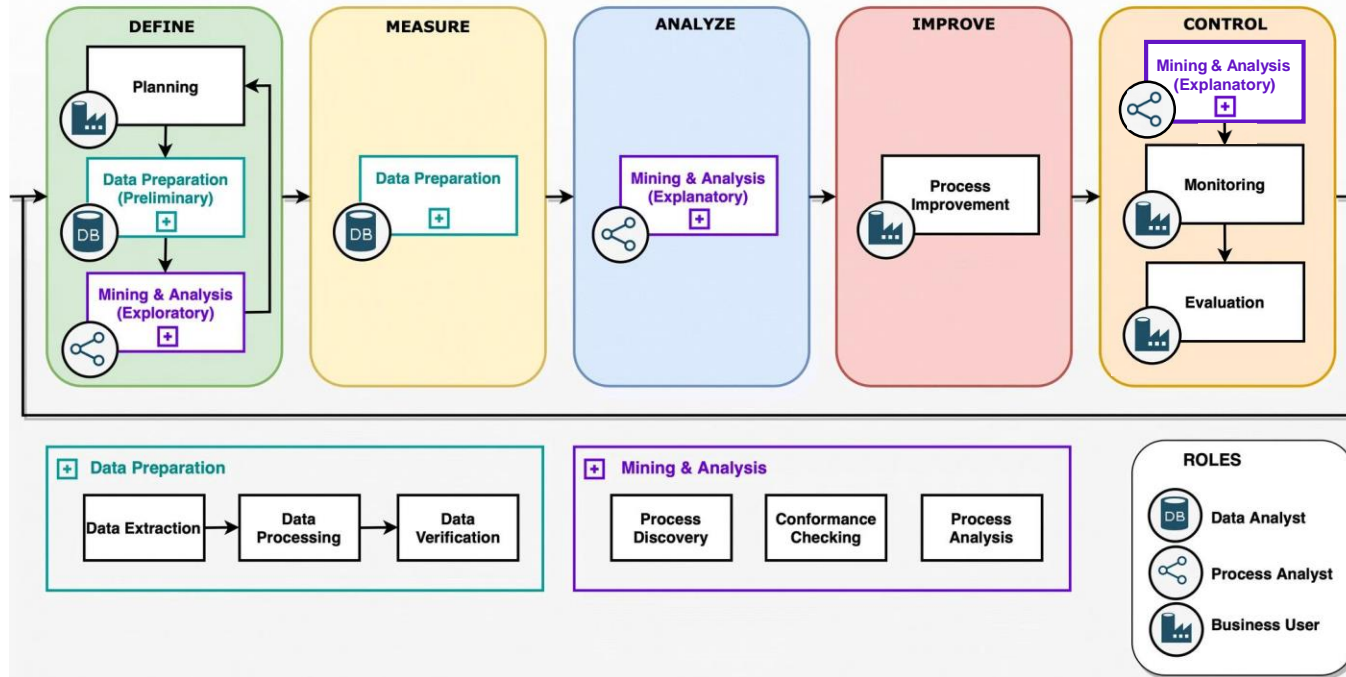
DEFINE

Planning

Data Preparation (Preliminary)

DB

Mining & Analysis (Exploratory)

MEASURE

Data Preparation

DB

ANALYZE

Mining & Analysis (Explanatory)

IMPROVE

Process Improvement

CONTROL

Mining & Analysis (Explanatory)

Monitoring

Evaluation

Data Preparation

Data Extraction

Data Processing

Data Verification

Mining & Analysis

Process Discovery

Conformance Checking

Process Analysis

ROLES

DB

Data Analyst

Process Analyst

Business User